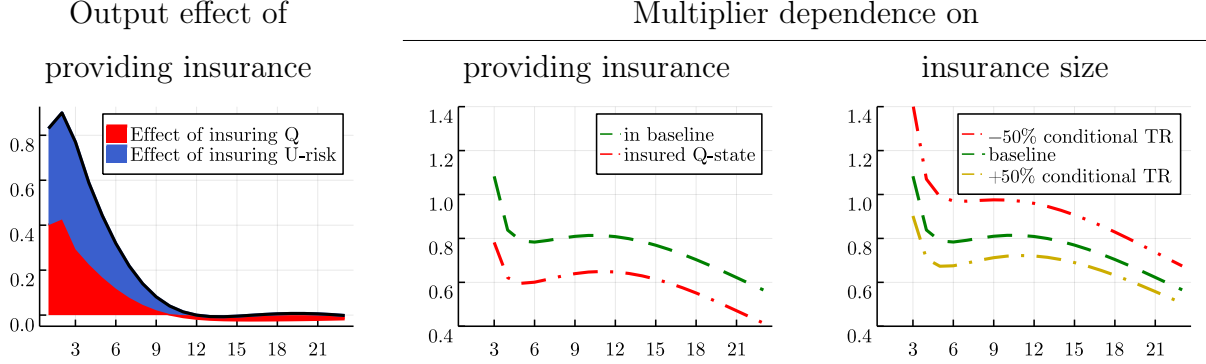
Output effect of providing insurance

Multiplier dependence on

providing insurance

insurance size

0.8
0.6
0.4
0.2
0.0

Effect of insuring Q
Effect of insuring U-risk

3 6 9 12 15 18 21

1.4
1.2
1.0
0.8
0.6
0.4

in baseline
insured Q-state

3 6 9 12 15 18 21

1.4
1.2
1.0
0.8
0.6
0.4

$-50\%$ conditional TR
baseline
$+50\%$ conditional TR

3 6 9 12 15 18 21